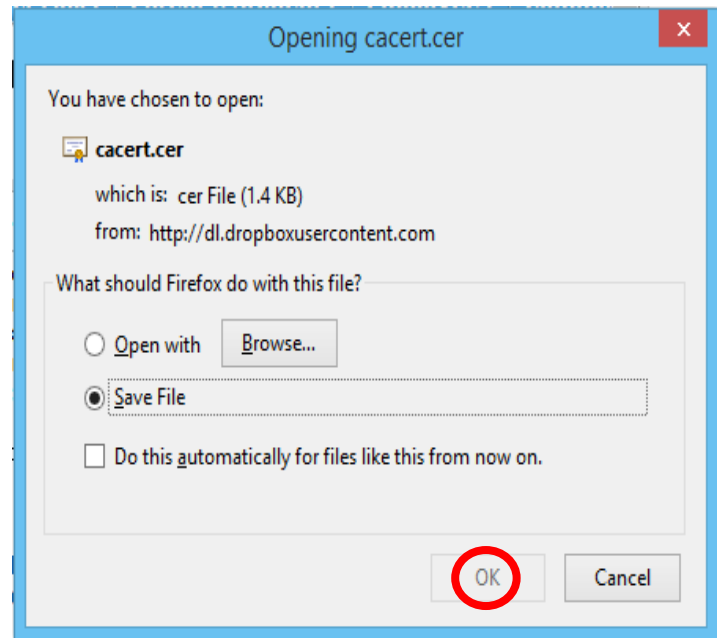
Opening cacert.cer

×

You have chosen to open:

cacert.cer

which is: cer File (1.4 KB)

from: http://dl.dropboxusercontent.com

What should Firefox do with this file?

Open with

Browse...

Save File

Do this automatically for files like this from now on.

OK

Cancel